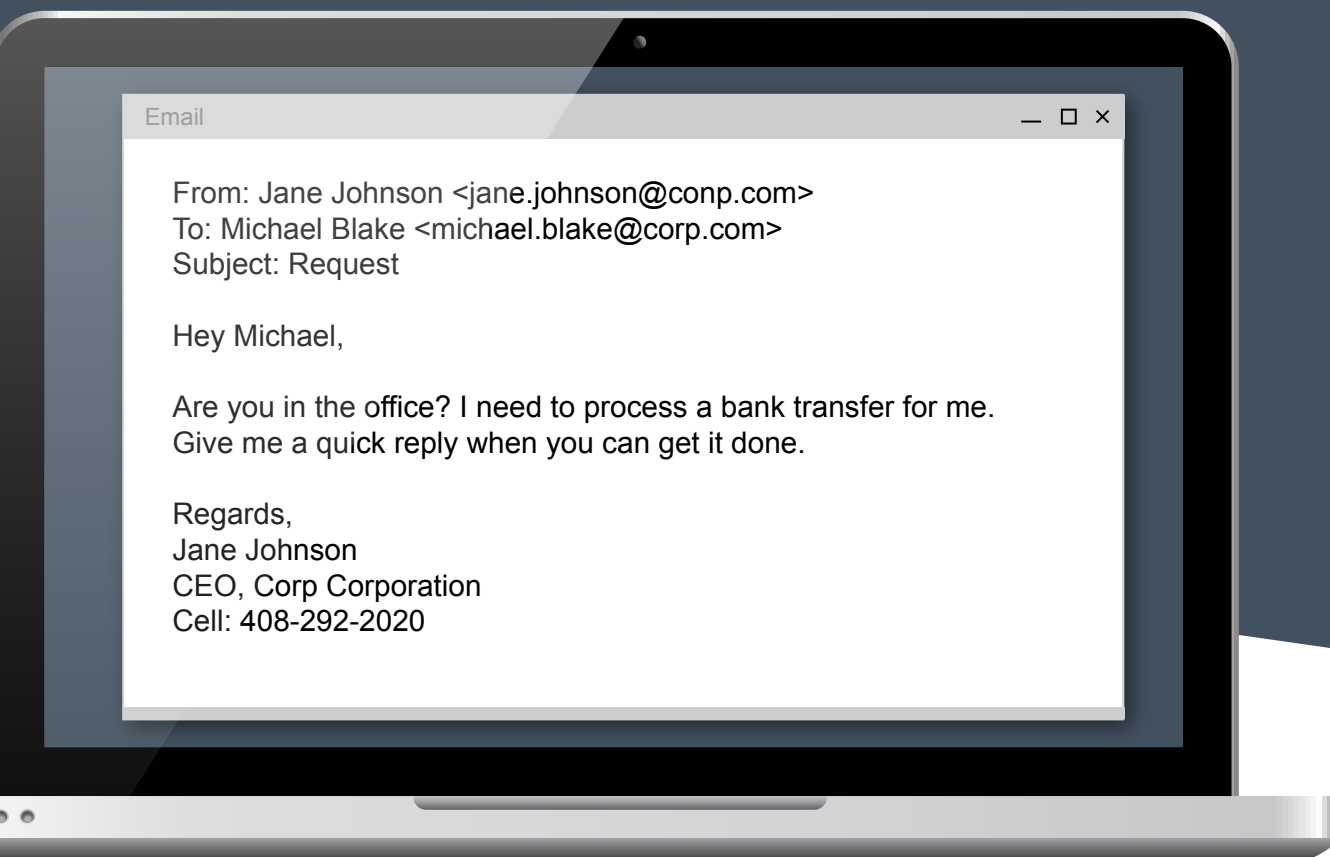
Email

_ □ ×

From: Jane Johnson <jane.johnson@conp.com>
To: Michael Blake <michael.blake@corp.com>
Subject: Request

Hey Michael,

Are you in the office? I need to process a bank transfer for me. Give me a quick reply when you can get it done.

Regards,
Jane Johnson
CEO, Corp Corporation
Cell: 408-292-2020